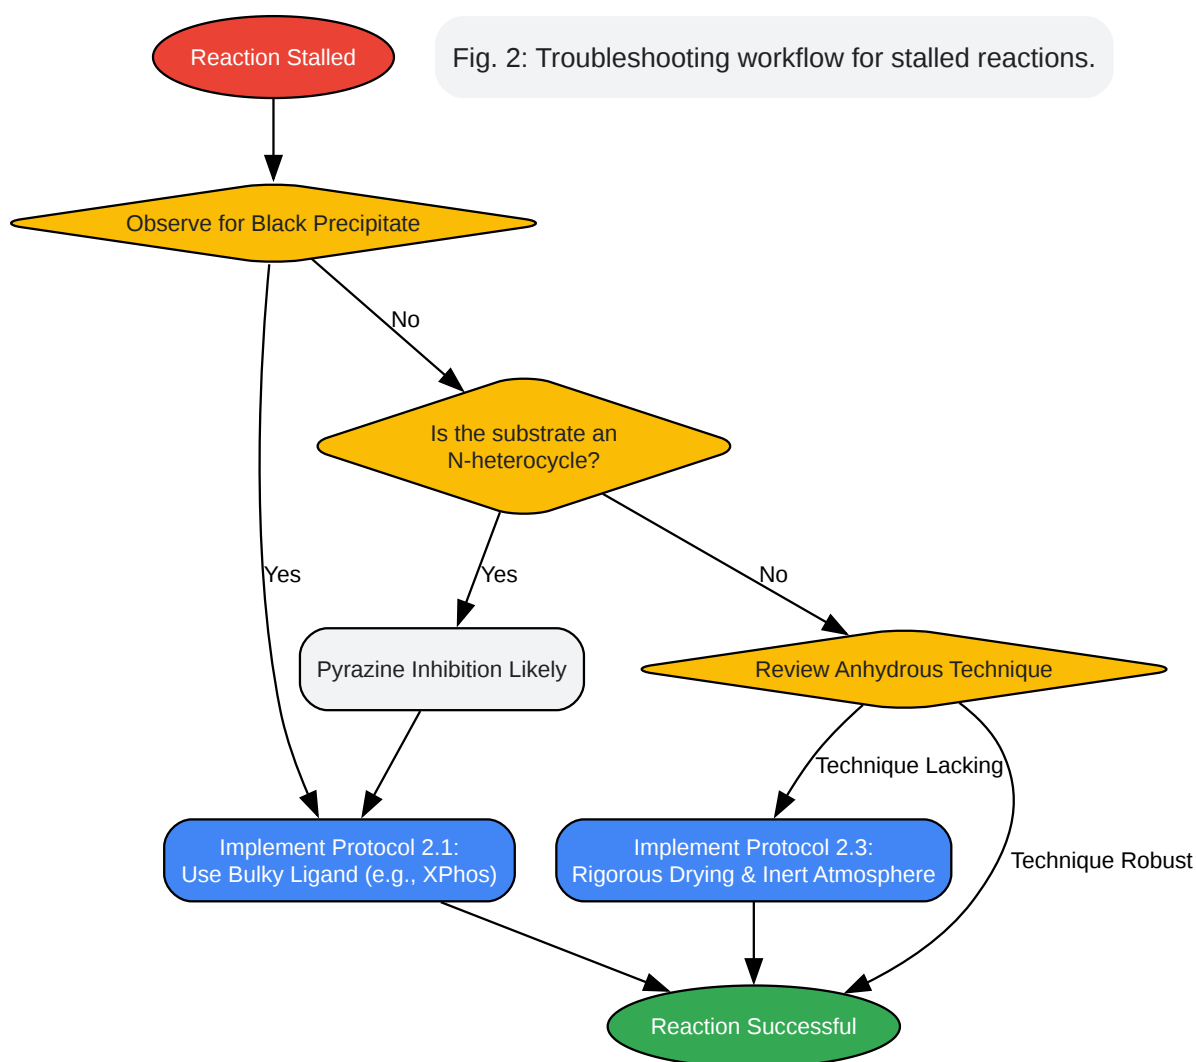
Reaction Stalled

Fig. 2: Troubleshooting workflow for stalled reactions.

Observe for Black Precipitate

No

Is the substrate an N-heterocycle?

Yes

Yes

No

Pyrazine Inhibition Likely

Review Anhydrous Technique

Technique Lacking

Technique Robust

Implement Protocol 2.1: Use Bulky Ligand (e.g., XPhos)

Implement Protocol 2.3: Rigorous Drying & Inert Atmosphere

Reaction Successful